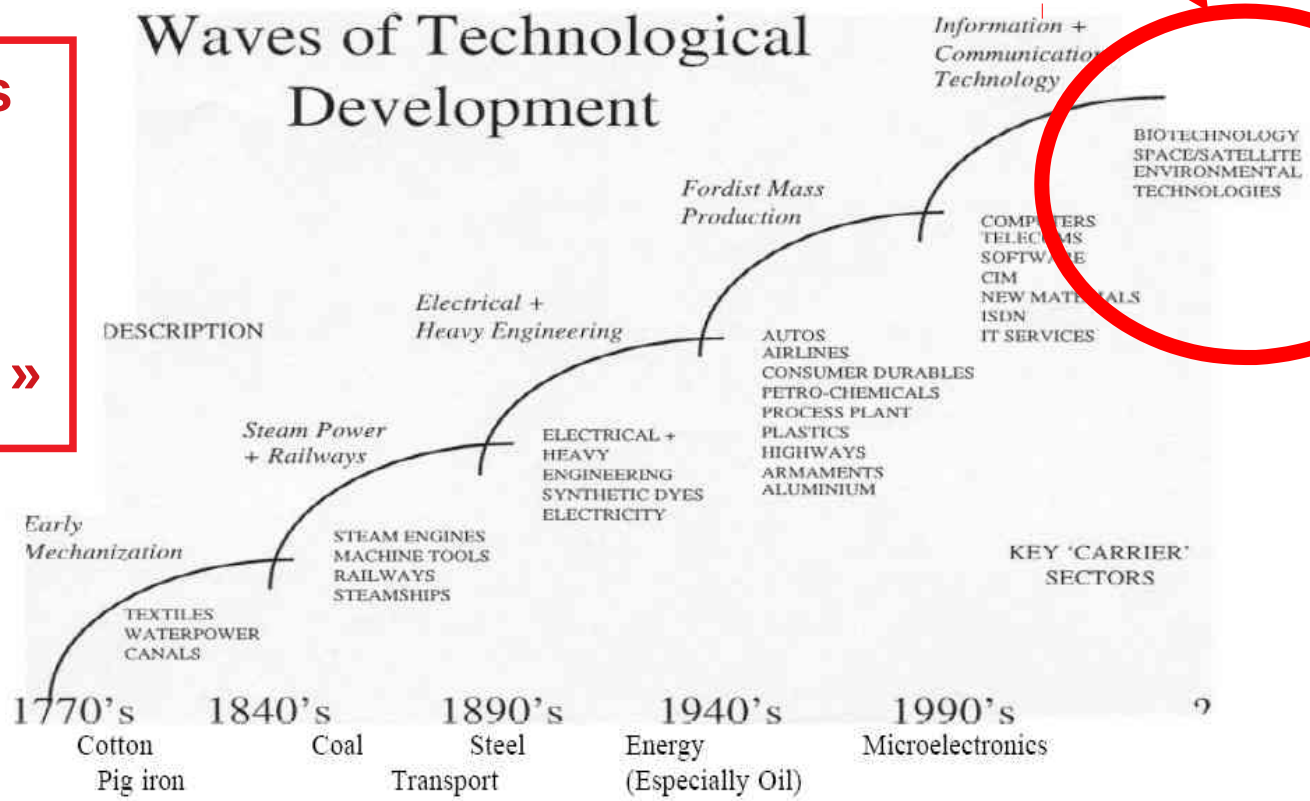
s

»

Waves of Technological Development

Information + Communicatio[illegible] Technology

BIOTECHNOLOGY
SPACE/SATELLITE
ENVIRONMENTAL
TECHNOLOGIES

Fordist Mass Production

COMP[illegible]TERS
TELEC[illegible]MS
SOFTWA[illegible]E
CIM
NEW MAT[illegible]ALS
ISDN
IT SERVICES

Electrical + Heavy Engineering

DESCRIPTION

AUTOS
AIRLINES
CONSUMER DURABLES
PETRO-CHEMICALS
PROCESS PLANT
PLASTICS
HIGHWAYS
ARMAMENTS
ALUMINIUM

Steam Power + Railways

ELECTRICAL +
HEAVY
ENGINEERING
SYNTHETIC DYES
ELECTRICITY

Early Mechanization

STEAM ENGINES
MACHINE TOOLS
RAILWAYS
STEAMSHIPS

KEY 'CARRIER' SECTORS

TEXTILES
WATERPOWER
CANALS

1770's 1840's 1890's 1940's 1990's ?

Cotton
Pig iron

Coal

Steel
Transport

Energy
(Especially Oil)

Microelectronics